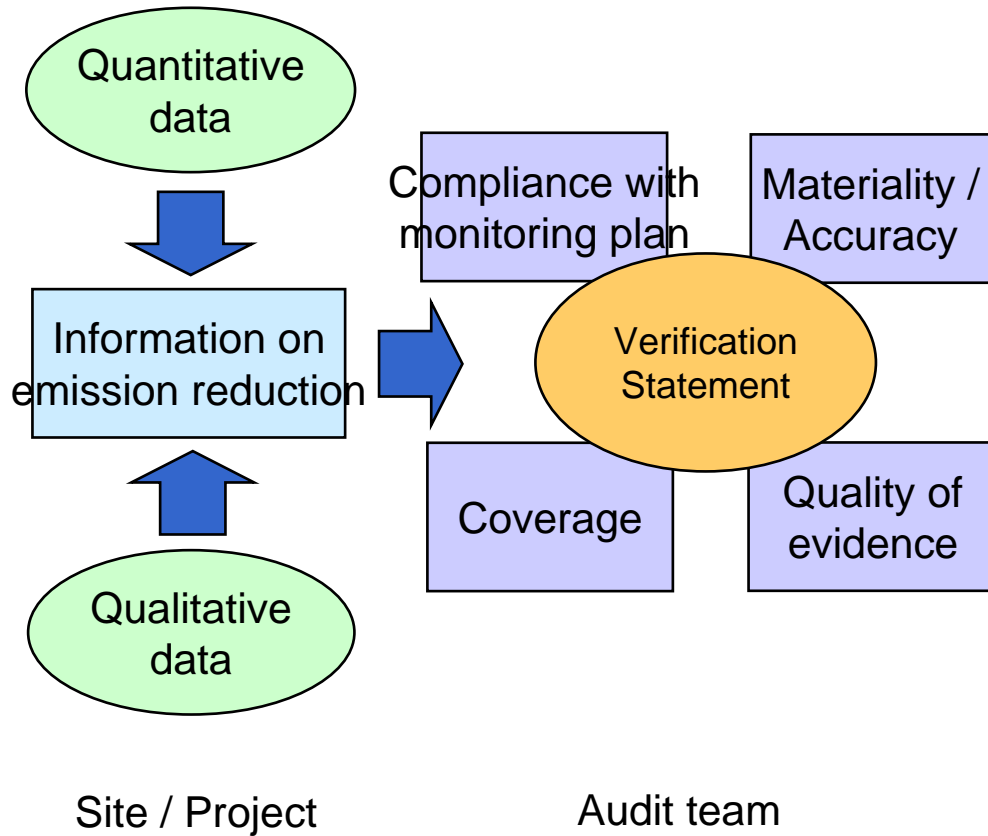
Quantitative data

Information on emission reduction

Qualitative data

Compliance with monitoring plan

Materiality / Accuracy

Verification Statement

Coverage

Quality of evidence

Site / Project

Audit team